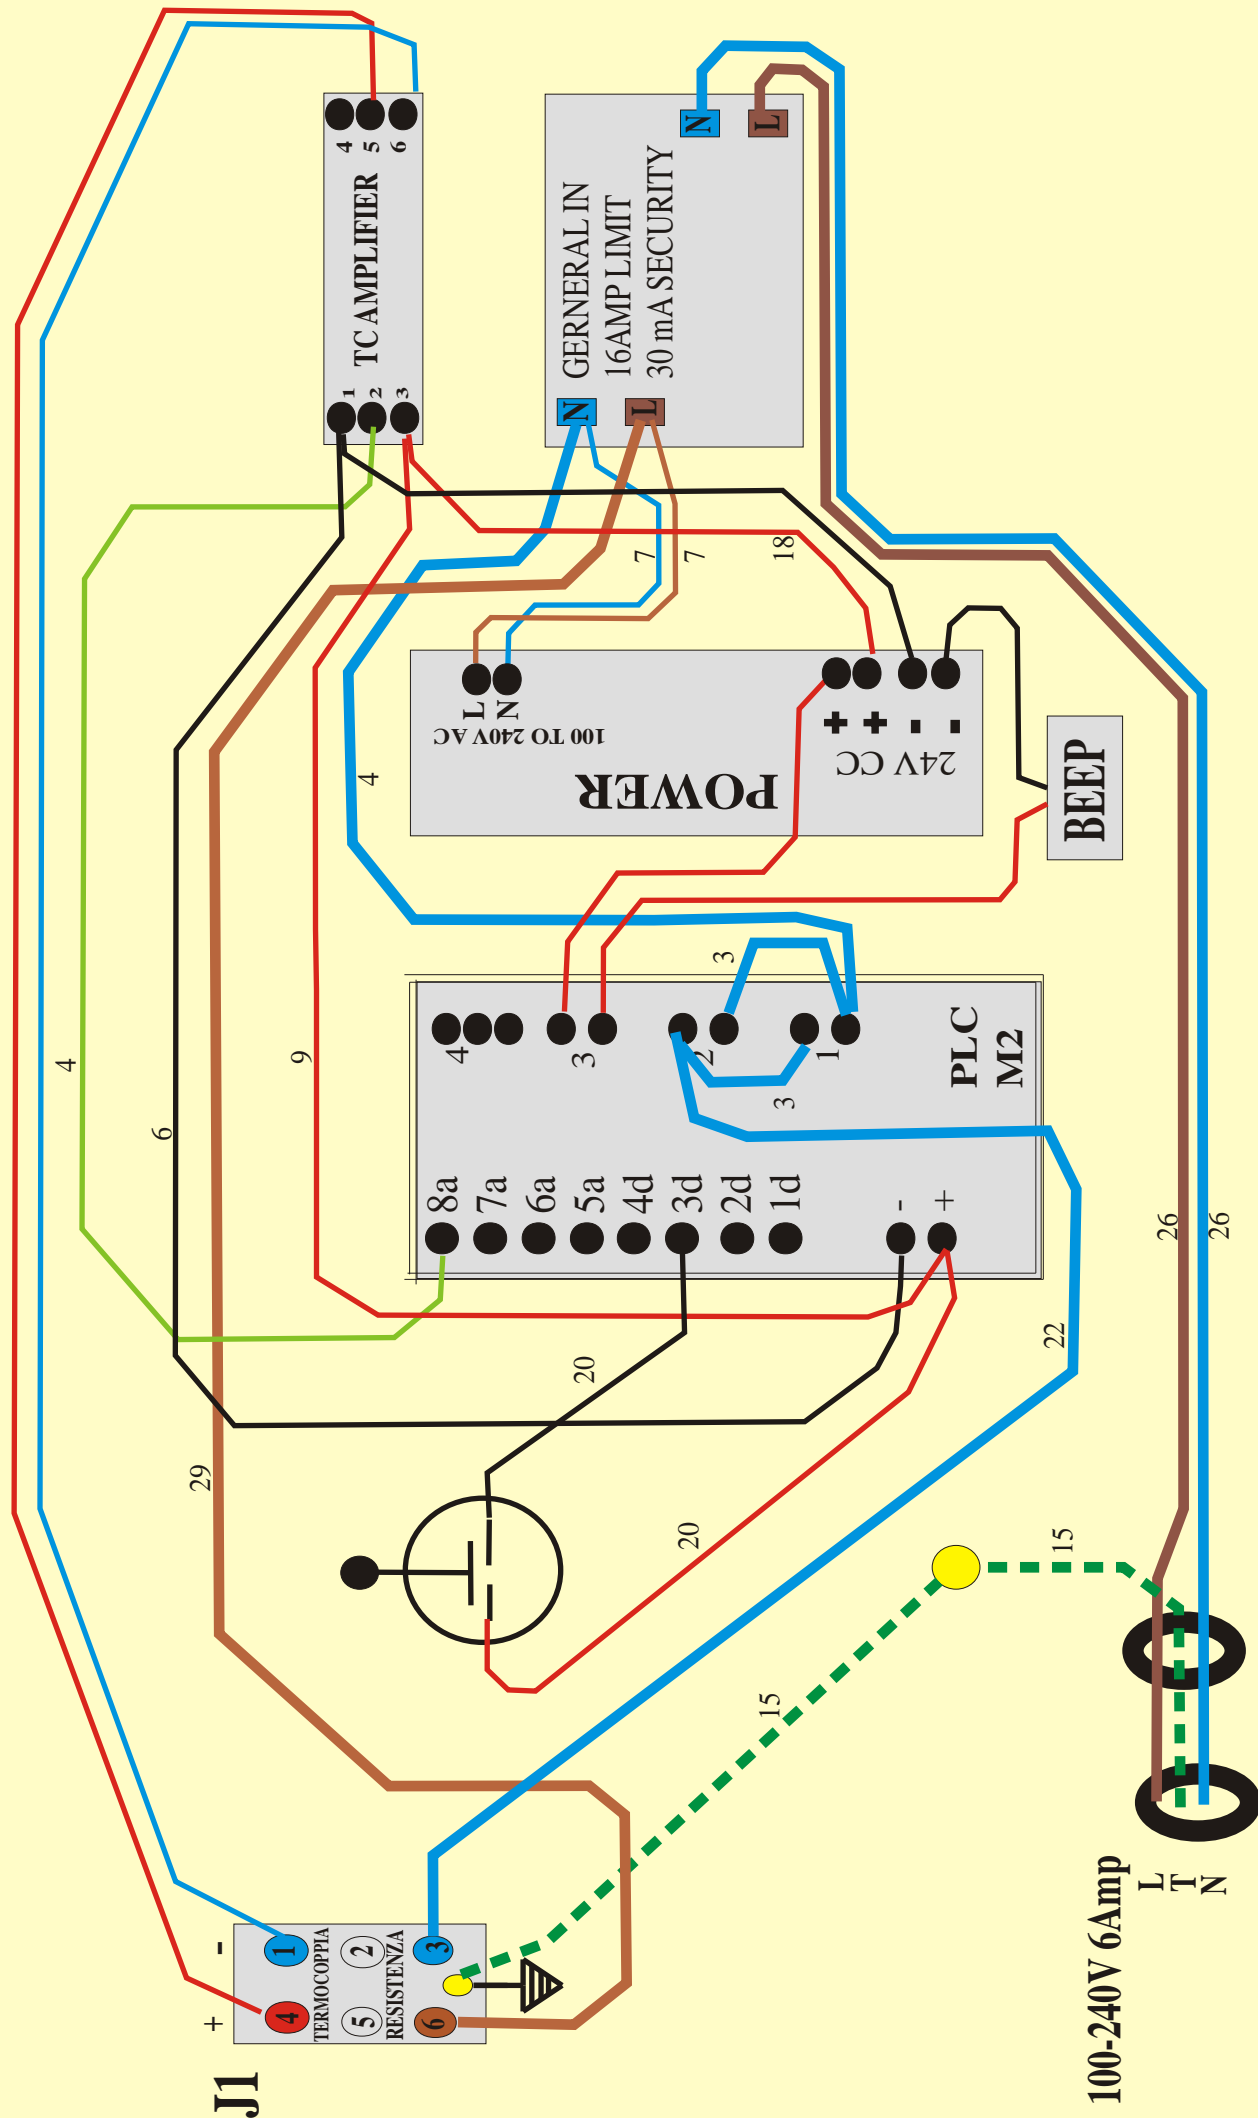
TC AMPLIFIER
4 5 6
1 2 3

GERNERAL IN
16AMP LIMIT
30 mA SECURITY
N L
N L

7
7
18

L N
100 TO 240V AC
POWER
+ + - -
24V CC

BEEP

4

PLC
M2
4 3 2 1
3
3
8a 7a 6a 5a 4d 3d 2d 1d
- +

4
9
6

26
26

22
20
20
29

15
15

J1
+ -
1 2 3
4 5 6
TERMOCOPPIA
RESISTENZA

100-240V 6Amp
L
T
N